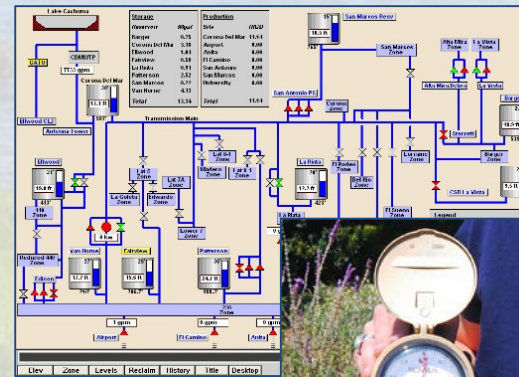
Lake Cachuma

| Storage | |
|---|---|
| Reservoir | Mgal |
| Barger | 6.75 |
| Corona Del Mar | 5.18 |
| Ellwood | 1.81 |
| Fairview | 0.58 |
| La Buta | 0.91 |
| Patterson | 2.52 |
| San Marcos | 0.72 |
| Van Horne | 4.13 |
| Total | 13.36 |

| Production | |
|---|---|
| Site | MGD |
| Corona Del Mar | 11.1 |
| Airport | 0.0 |
| Anita | 0.0 |
| El Camino | 0.0 |
| San Antonio | 0.0 |
| Goleta | 0.0 |
| University | 0.0 |
| Total | 11.1 |

CORNTP

7733 gpm

Ellwood CL2

Antonio Tower

Corona Del Mar

11.1 ft

Transmission Main

Ellwood

19.8 ft

San Marcos Resv

18.5 ft

San Marcos

San Antonio PS

Corona gpm

Alta Mira Zone

La Vista Zone

Alta Mira Drive

La Vista

Barger

Stencell

Lat 3 Zone

La Goleta Zone

Edwards Zone

Lat 3A Zone

Lat 64 Zone

Madera Zone

Lat 1 Zone

Lowes 7 Zone

La Buta

17.9 ft

El Rodeo Zone

Del Rio Zone

Lorraine Zone

Barger Zone

CSB La Vista

El Sueno Zone

Legend

Reduced 400 Zone

Edison

Van Horne

12.2 ft

Fairview

15.8 ft

Patterson

24.8 ft

330 Zone

0 gpm

Airport

El Camino

Anita

Llev | Zone | Levels | Reclaim | History | Title | Desktop